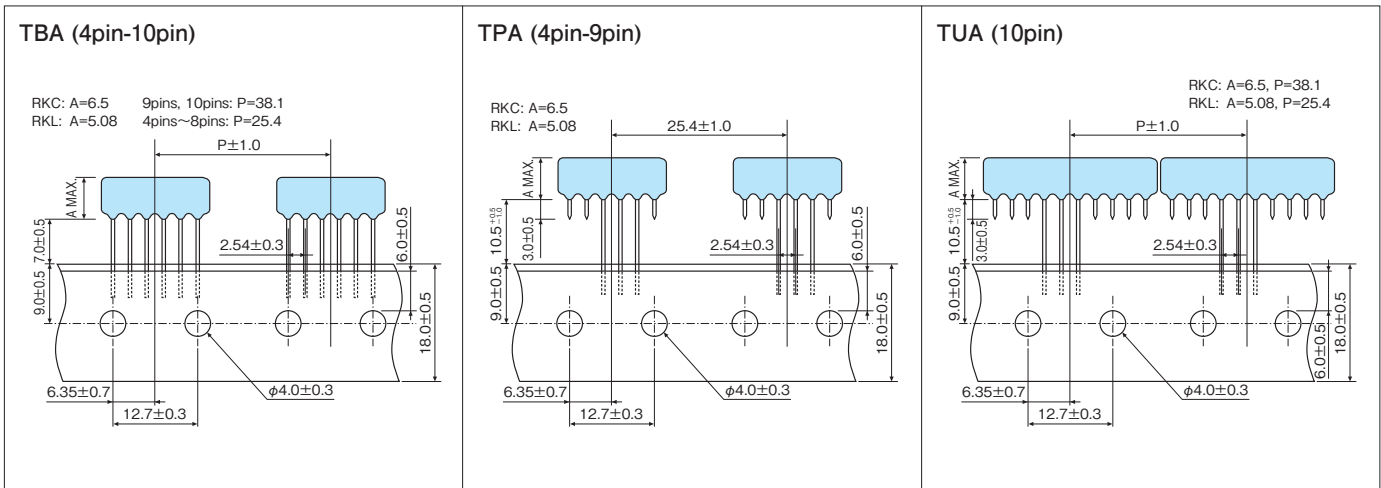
TBA (4pin-10pin)

RKC: A=6.5
RKL: A=5.08
9pins, 10pins: P=38.1
4pins~8pins: P=25.4

P±1.0
A MAX.
7.0±0.5
2.54±0.3
6.0±0.5
9.0±0.5
18.0±0.5
6.35±0.7
12.7±0.3
$\phi$4.0±0.3

TPA (4pin-9pin)

RKC: A=6.5
RKL: A=5.08

25.4±1.0
A MAX.
$10.5^{+0.5}_{-1.0}$
3.0±0.5
2.54±0.3
6.0±0.5
9.0±0.5
18.0±0.5
6.35±0.7
12.7±0.3
$\phi$4.0±0.3

TUA (10pin)

RKC: A=6.5, P=38.1
RKL: A=5.08, P=25.4

P±1.0
A MAX.
$10.5^{+0.5}_{-1.0}$
3.0±0.5
2.54±0.3
9.0±0.5
6.0±0.5
18.0±0.5
6.35±0.7
12.7±0.3
$\phi$4.0±0.3